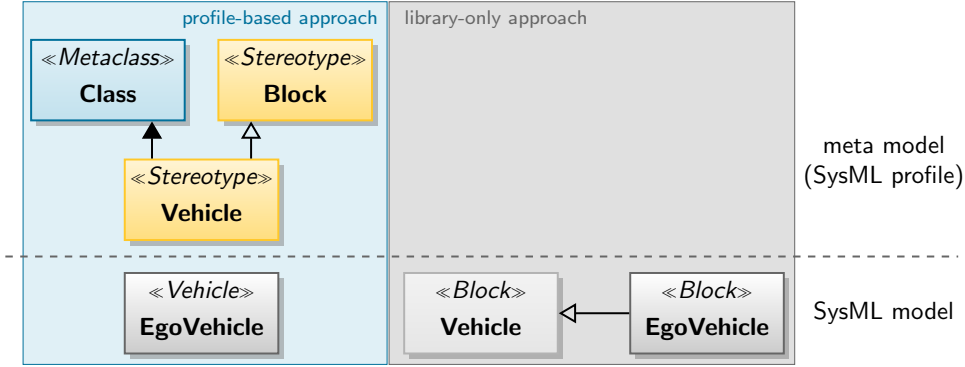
profile-based approach

≪Metaclass≫
Class

≪Stereotype≫
Block

≪Stereotype≫
Vehicle

library-only approach

meta model
(SysML profile)

≪Vehicle≫
EgoVehicle

≪Block≫
Vehicle

≪Block≫
EgoVehicle

SysML model